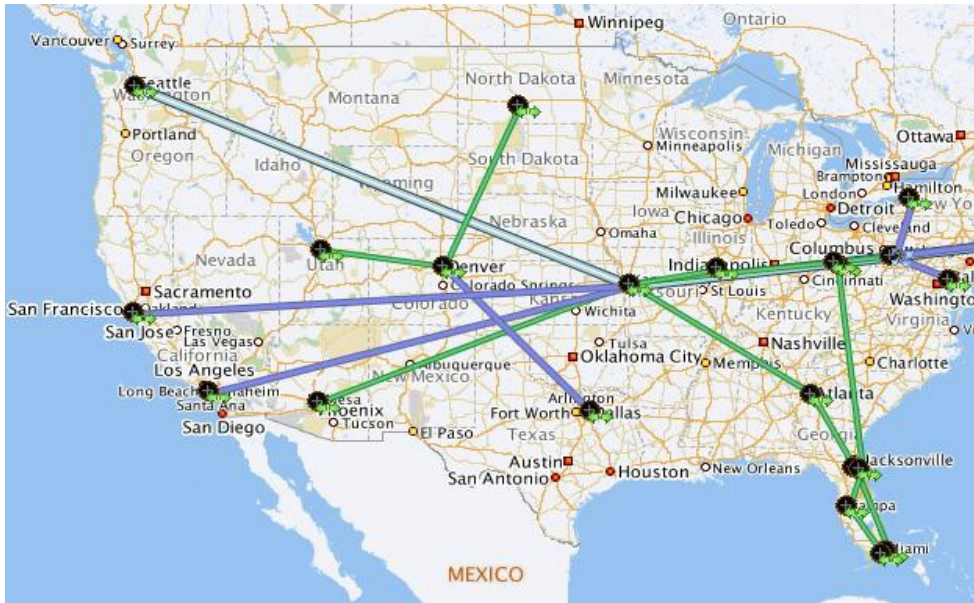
Winnipeg
Ontario
Vancouver
Surrey
Seattle
Washington
North Dakota
Minnesota
Montana
Portland
Oregon
Wisconsin
Minneapolis
Michigan
Ottawa
South Dakota
Idaho
Wyoming
Milwaukee
Mississauga
Brampton
Hamilton
London
Detroit
Toledo
Cleveland
Chicago
Iowa
Nebraska
Omaha
Illinois
Nevada
Utah
Denver
Columbus
Indianapolis
Sacramento
Colorado Springs
Colorado
Kansas
Missouri
St Louis
Cincinnati
Washington
San Francisco
Oakland
San Jose
Fresno
Las Vegas
California
Wichita
Kentucky
Virginia
Los Angeles
Albuquerque
Tulsa
Oklahoma City
Nashville
Memphis
Charlotte
New Mexico
Long Beach
Anaheim
Santa Ana
Mesa
Phoenix
Tucson
Arlington
Fort Worth
Dallas
Atlanta
San Diego
El Paso
Texas
Georgia
Jacksonville
Austin
San Antonio
Houston
New Orleans
Tampa
Miami
MEXICO